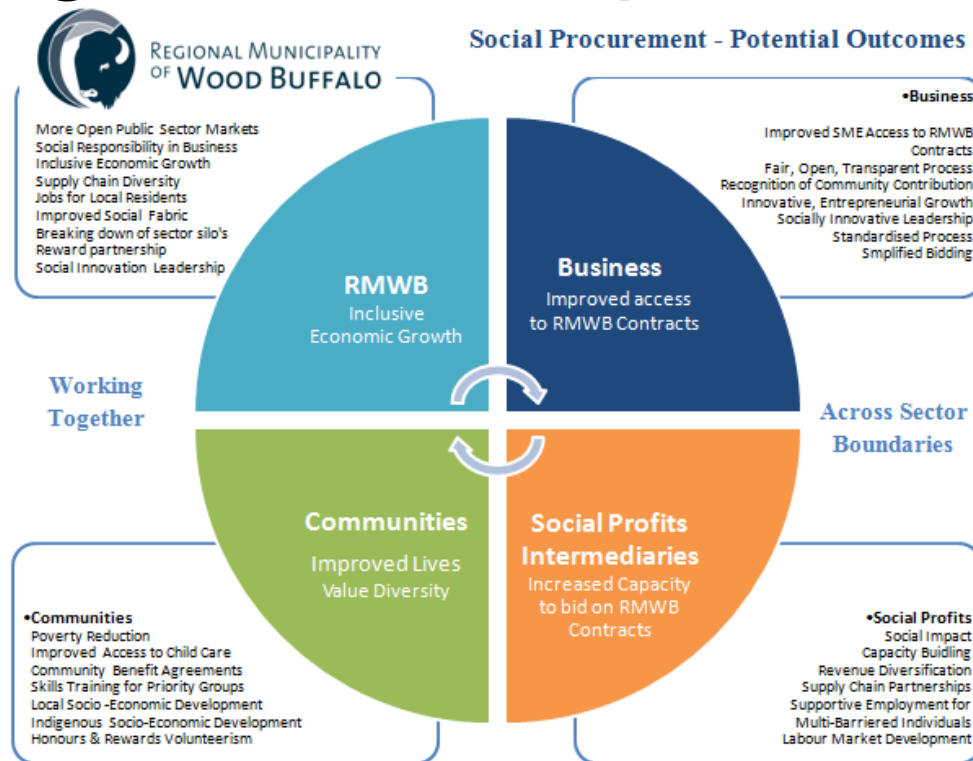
Regional Municipality of Wood Buffalo

Social Procurement - Potential Outcomes

More Open Public Sector Markets
Social Responsibility in Business
Inclusive Economic Growth
Supply Chain Diversity
Jobs for Local Residents
Improved Social Fabric
Breaking down of sector silo's
Reward partnership
Social Innovation Leadership

•Business
Improved SME Access to RMWB Contracts
Fair, Open, Transparent Process
Recognition of Community Contribution
Innovative, Entrepreneurial Growth
Socially Innovative Leadership
Standardised Process
Smplified Bidding

RMWB
Inclusive Economic Growth

Business
Improved access to RMWB Contracts

Working Together

Across Sector Boundaries

Communities
Improved Lives
Value Diversity

Social Profits Intermediaries
Increased Capacity to bid on RMWB Contracts

•Communities
Poverty Reduction
Improved Access to Child Care
Community Benefit Agreements
Skills Training for Priority Groups
Local Socio -Economic Development
Indigenous Socio-Economic Development
Honours & Rewards Volunteerism

•Social Profits
Social Impact
Capacity Buidling
Revenue Diversification
Supply Chain Partnerships
Supportive Employment for Multi-Barriered Individuals
Labour Market Development